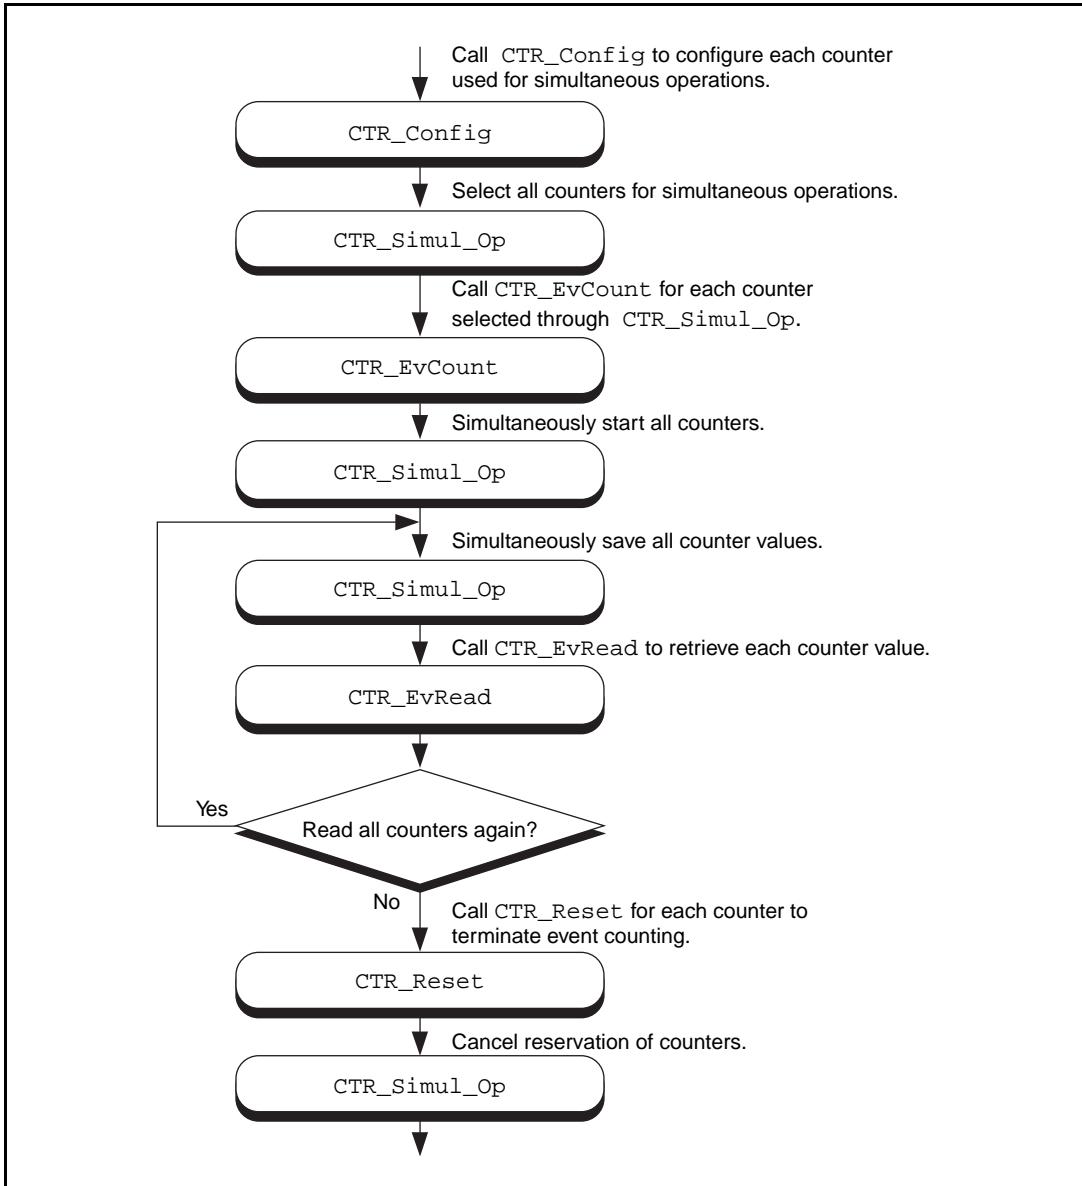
Call CTR_Config to configure each counter used for simultaneous operations.

CTR_Config

Select all counters for simultaneous operations.

CTR_Simul_Op

Call CTR_EvCount for each counter selected through CTR_Simul_Op.

CTR_EvCount

Simultaneously start all counters.

CTR_Simul_Op

Simultaneously save all counter values.

CTR_Simul_Op

Call CTR_EvRead to retrieve each counter value.

CTR_EvRead

Yes

Read all counters again?

No

Call CTR_Reset for each counter to terminate event counting.

CTR_Reset

Cancel reservation of counters.

CTR_Simul_Op